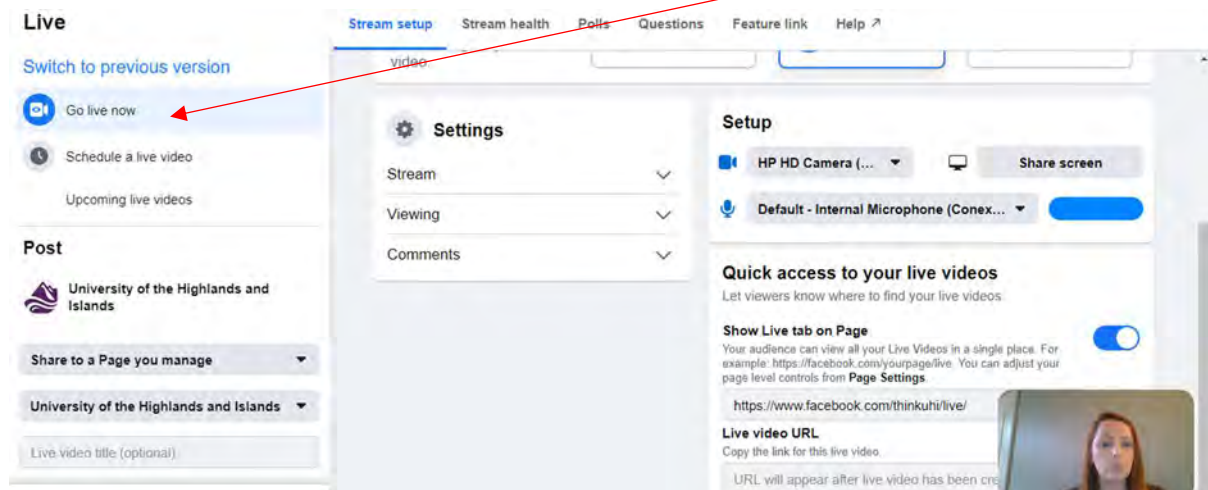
Live

Switch to previous version

Go live now

Schedule a live video

Upcoming live videos

Post

University of the Highlands and Islands

Share to a Page you manage

University of the Highlands and Islands

Live video title (optional)

Stream setup Stream health Polls Questions Feature link Help ↗

video

Settings

Stream

Viewing

Comments

Setup

HP HD Camera (...

Share screen

Default - Internal Microphone (Conex...

Quick access to your live videos

Let viewers know where to find your live videos

Show Live tab on Page

Your audience can view all your Live Videos in a single place. For example: https://facebook.com/yourpage/live. You can adjust your page level controls from Page Settings.

https://www.facebook.com/thinkuhi/live/

Live video URL

Copy the link for this live video.

URL will appear after live video has been cre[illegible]